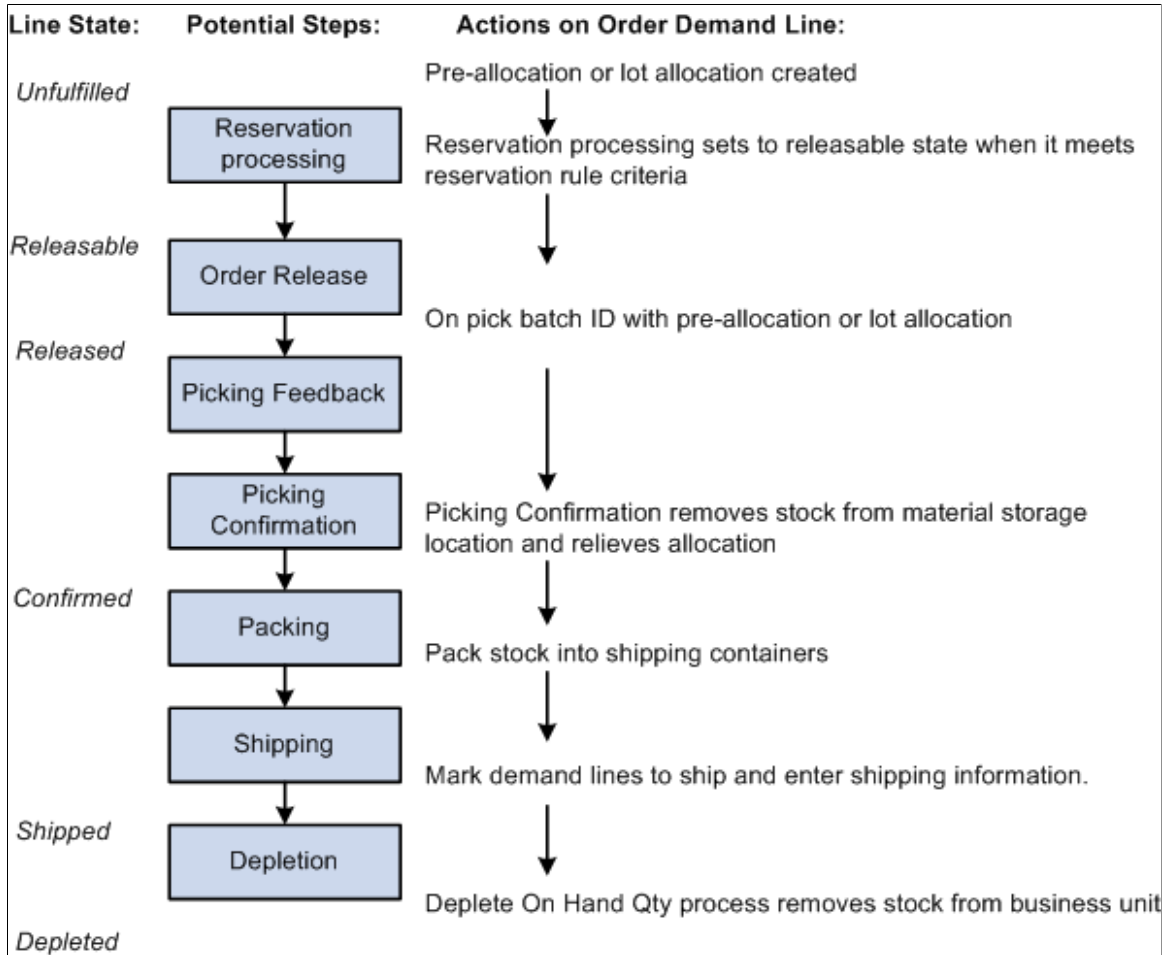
Line State: Potential Steps: Actions on Order Demand Line:

Unfulfilled

Pre-allocation or lot allocation created

Reservation processing

Reservation processing sets to releasable state when it meets reservation rule criteria

Releasable

Order Release

On pick batch ID with pre-allocation or lot allocation

Released

Picking Feedback

Picking Confirmation

Picking Confirmation removes stock from material storage location and relieves allocation

Confirmed

Packing

Pack stock into shipping containers

Shipping

Mark demand lines to ship and enter shipping information.

Shipped

Depletion

Deplete On Hand Qty process removes stock from business unit

Depleted